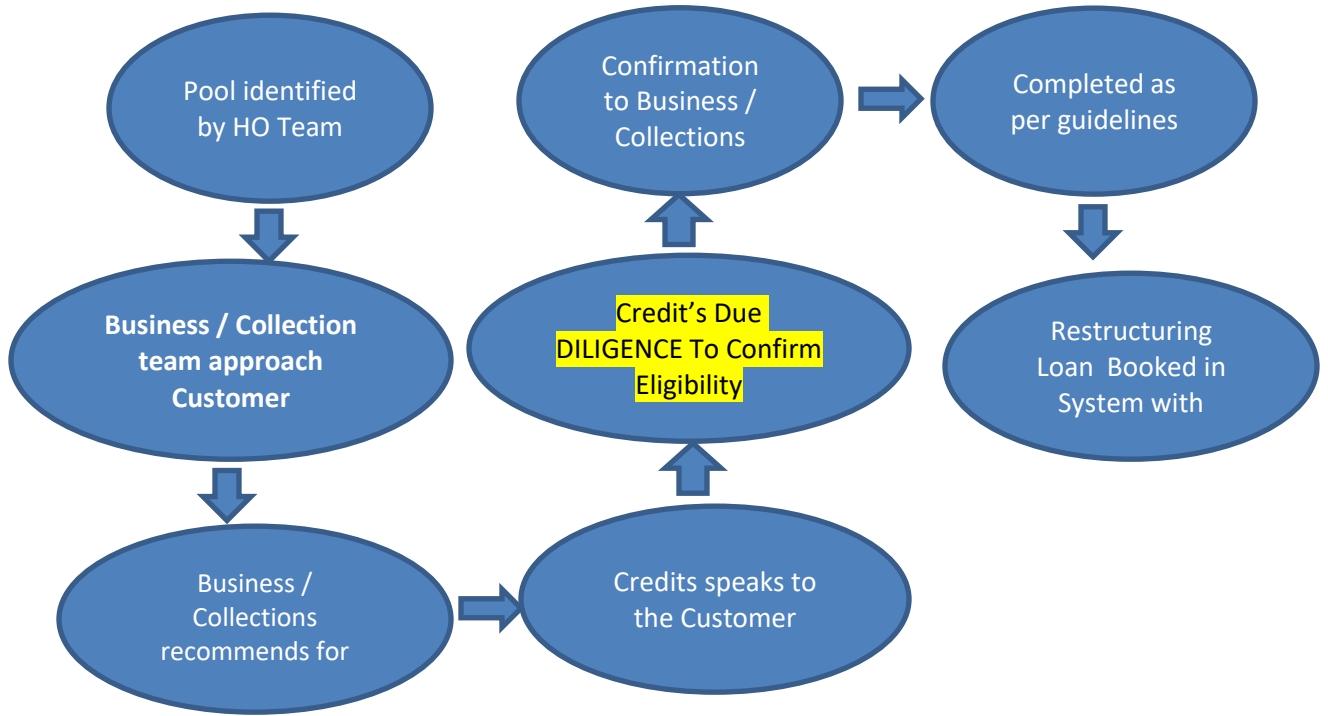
Pool identified by HO Team

Business / Collection team approach Customer

Business / Collections recommends for

Credits speaks to the Customer

Credit's Due DILIGENCE To Confirm Eligibility

Confirmation to Business / Collections

Completed as per guidelines

Restructuring Loan Booked in System with